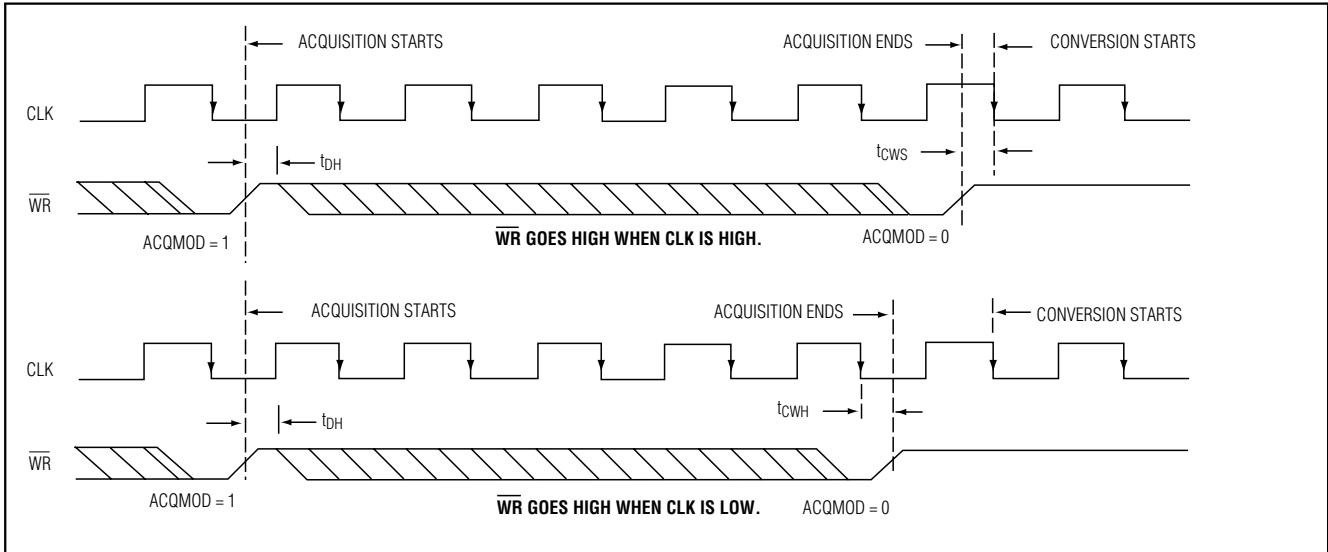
ACQUISITION STARTS

ACQUISITION ENDS

CONVERSION STARTS

CLK

$t_{DH}$

$t_{CWS}$

$\overline{WR}$

ACQMOD = 1

$\overline{WR}$ GOES HIGH WHEN CLK IS HIGH.

ACQMOD = 0

ACQUISITION STARTS

ACQUISITION ENDS

CONVERSION STARTS

CLK

$t_{DH}$

$t_{CWH}$

$\overline{WR}$

ACQMOD = 1

$\overline{WR}$ GOES HIGH WHEN CLK IS LOW.

ACQMOD = 0